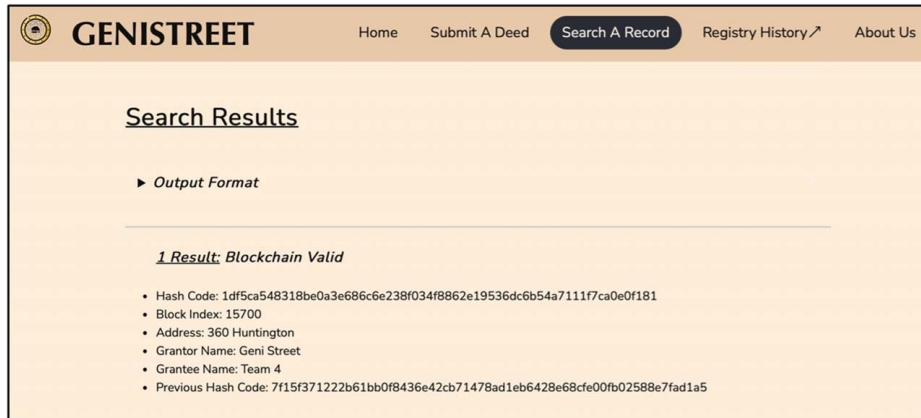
GENISTREET

Home Submit A Deed Search A Record Registry History↗ About Us

Search Results

▸ Output Format

1 Result: Blockchain Valid

- Hash Code: 1df5ca548318be0a3e686c6e238f034f8862e19536dc6b54a7111f7ca0e0f181
- Block Index: 15700
- Address: 360 Huntington
- Grantor Name: Geni Street
- Grantee Name: Team 4
- Previous Hash Code: 7f15f371222b61bb0f8436e42cb71478ad1eb6428e68cfe00fb02588e7fad1a5